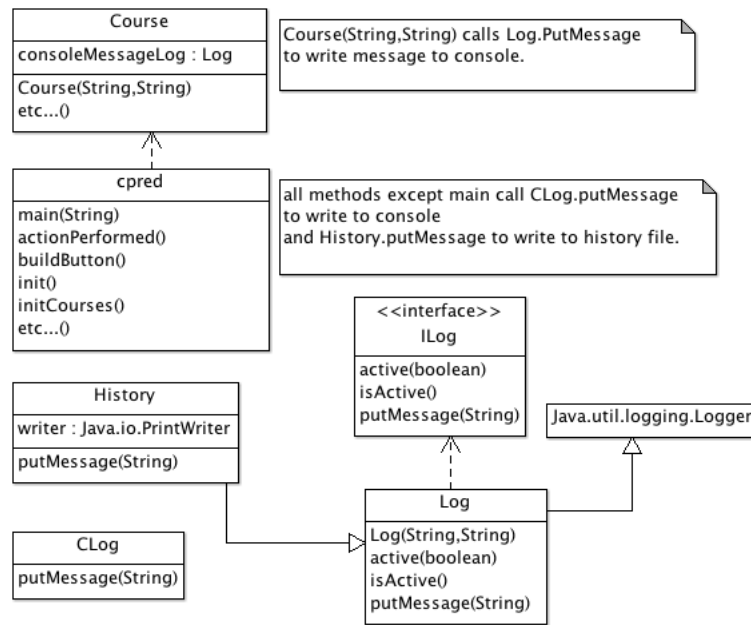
Course
consoleMessageLog : Log
Course(String,String)
etc...()

Course(String,String) calls Log.PutMessage to write message to console.

cpred
main(String)
actionPerformed()
buildButton()
init()
initCourses()
etc...()

all methods except main call CLog.putMessage to write to console
and History.putMessage to write to history file.

<<interface>>
ILog
active(boolean)
isActive()
putMessage(String)

History
writer : Java.io.PrintWriter
putMessage(String)

Java.util.logging.Logger

CLog
putMessage(String)

Log
Log(String,String)
active(boolean)
isActive()
putMessage(String)